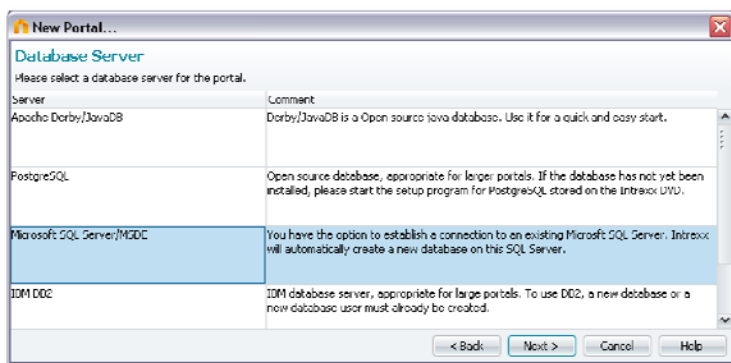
New Portal...

Database Server

Please select a database server for the portal.

| Server | Comment |
|---|---|
| Apache Derby/JavaDB | Derby/JavaDB is a Open source java database. Use it for a quick and easy start. |
| PostgreSQL | Open source database, appropriate for larger portals. If the database has not yet been installed, please start the setup program for PostgreSQL stored on the Intrexx DVD. |
| Microsoft SQL Server/MSDE | You have the option to establish a connection to an existing Microsoft SQL Server. Intrexx will automatically create a new database on this SQL Server. |
| IBM DB2 | IBM database server, appropriate for large portals. To use DB2, a new database or a new database user must already be created. |

< Back | Next > | Cancel | Help